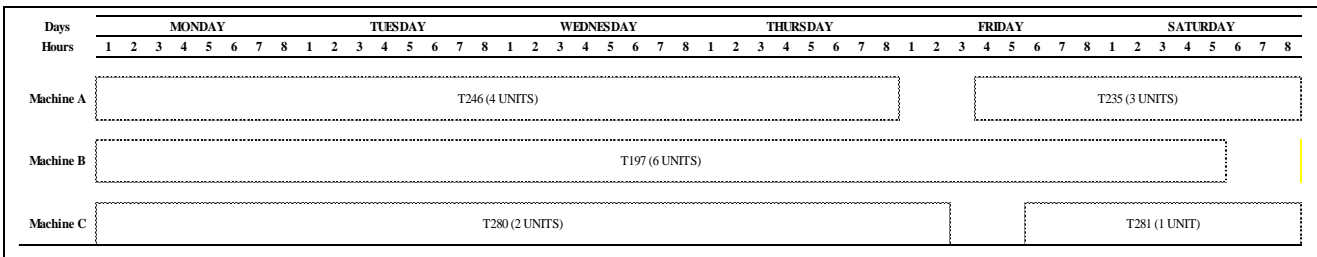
| Days | MONDAY | TUESDAY | WEDNESDAY | THURSDAY | FRIDAY | SATURDAY |
|---|---|---|---|---|---|---|
| Hours | 1 2 3 4 5 6 7 8 | 1 2 3 4 5 6 7 8 | 1 2 3 4 5 6 7 8 | 1 2 3 4 5 6 7 8 | 1 2 3 4 5 6 7 8 | 1 2 3 4 5 6 7 8 |

Machine A
T246 (4 UNITS)
T235 (3 UNITS)

Machine B
T197 (6 UNITS)

Machine C
T280 (2 UNITS)
T281 (1 UNIT)